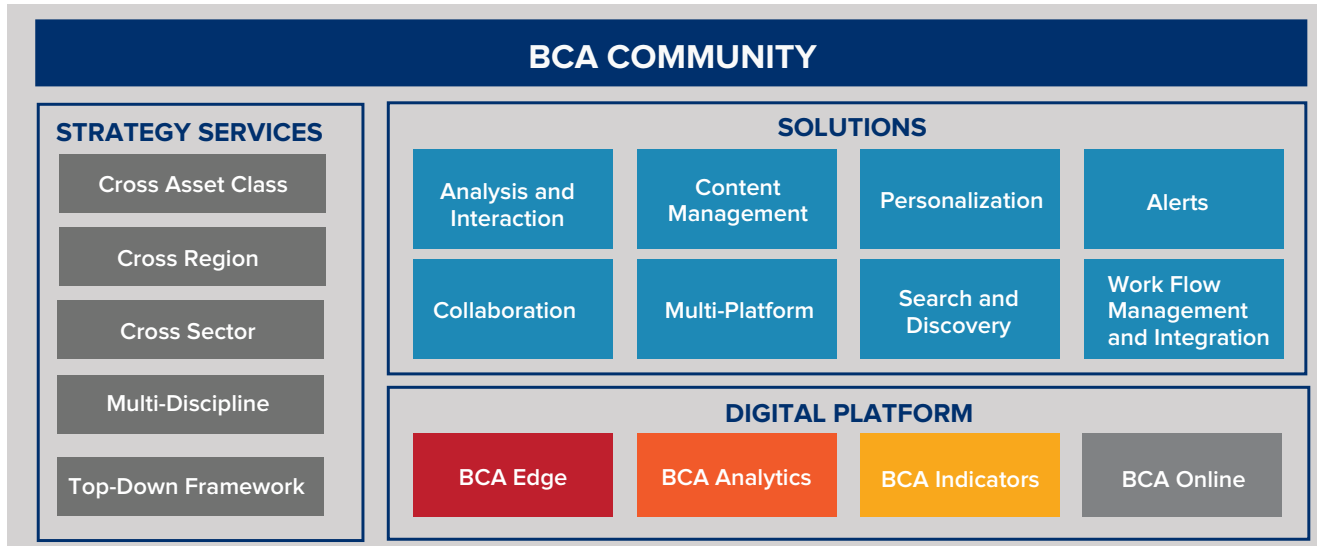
BCA COMMUNITY

STRATEGY SERVICES

Cross Asset Class

Cross Region

Cross Sector

Multi-Discipline

Top-Down Framework

SOLUTIONS

Analysis and Interaction

Content Management

Personalization

Alerts

Collaboration

Multi-Platform

Search and Discovery

Work Flow Management and Integration

DIGITAL PLATFORM

BCA Edge

BCA Analytics

BCA Indicators

BCA Online